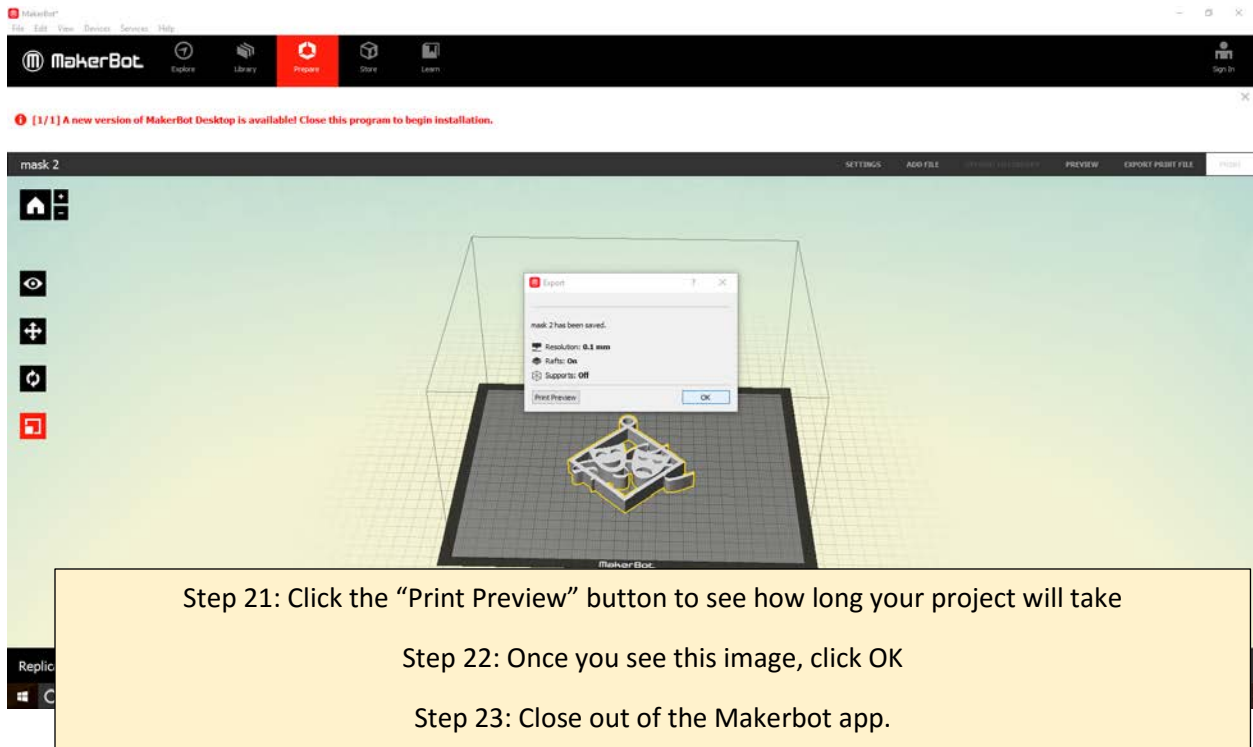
MakerBot
File Edit View Devices Services Help

MakerBot Explore Library Prepare Store Learn Sign In

[1/1] A new version of MakerBot Desktop is available! Close this program to begin installation.

mask 2

SETTINGS ADD FILE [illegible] PREVIEW EXPORT PRINT FILE PRINT

Export ? ×

mask 2 has been saved.

Resolution: 0.1 mm
Rafts: On
Supports: Off

Print Preview OK

MakerBot

Step 21: Click the "Print Preview" button to see how long your project will take

Step 22: Once you see this image, click OK

Step 23: Close out of the Makerbot app.

Replic